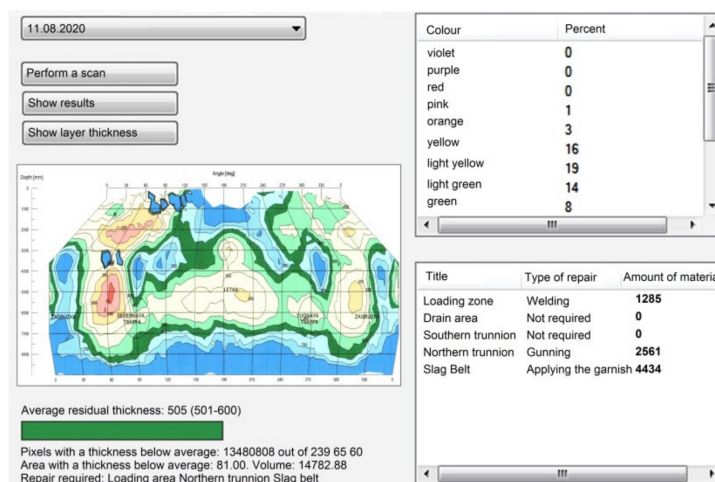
11.08.2020

Perform a scan

Show results

Show layer thickness

Depth [mm]

Angle [deg]

LETKA

SEVERNAYA TsAPFA

ZAGRUZKA

YUZHNAYA TsAPFA

ZAGRUZKA

Average residual thickness: 505 (501-600)

Pixels with a thickness below average: 13480808 out of 239 65 60
Area with a thickness below average: 81.00. Volume: 14782.88
Repair required: Loading area Northern trunnion Slag belt

| Colour | Percent |
|---|---|
| violet | 0 |
| purple | 0 |
| red | 0 |
| pink | 1 |
| orange | 3 |
| yellow | 16 |
| light yellow | 19 |
| light green | 14 |
| green | 8 |

| Title | Type of repair | Amount of materia |
|---|---|---|
| Loading zone | Welding | 1285 |
| Drain area | Not required | 0 |
| Southern trunnion | Not required | 0 |
| Northern trunnion | Gunning | 2561 |
| Slag Belt | Applying the garnish | 4434 |